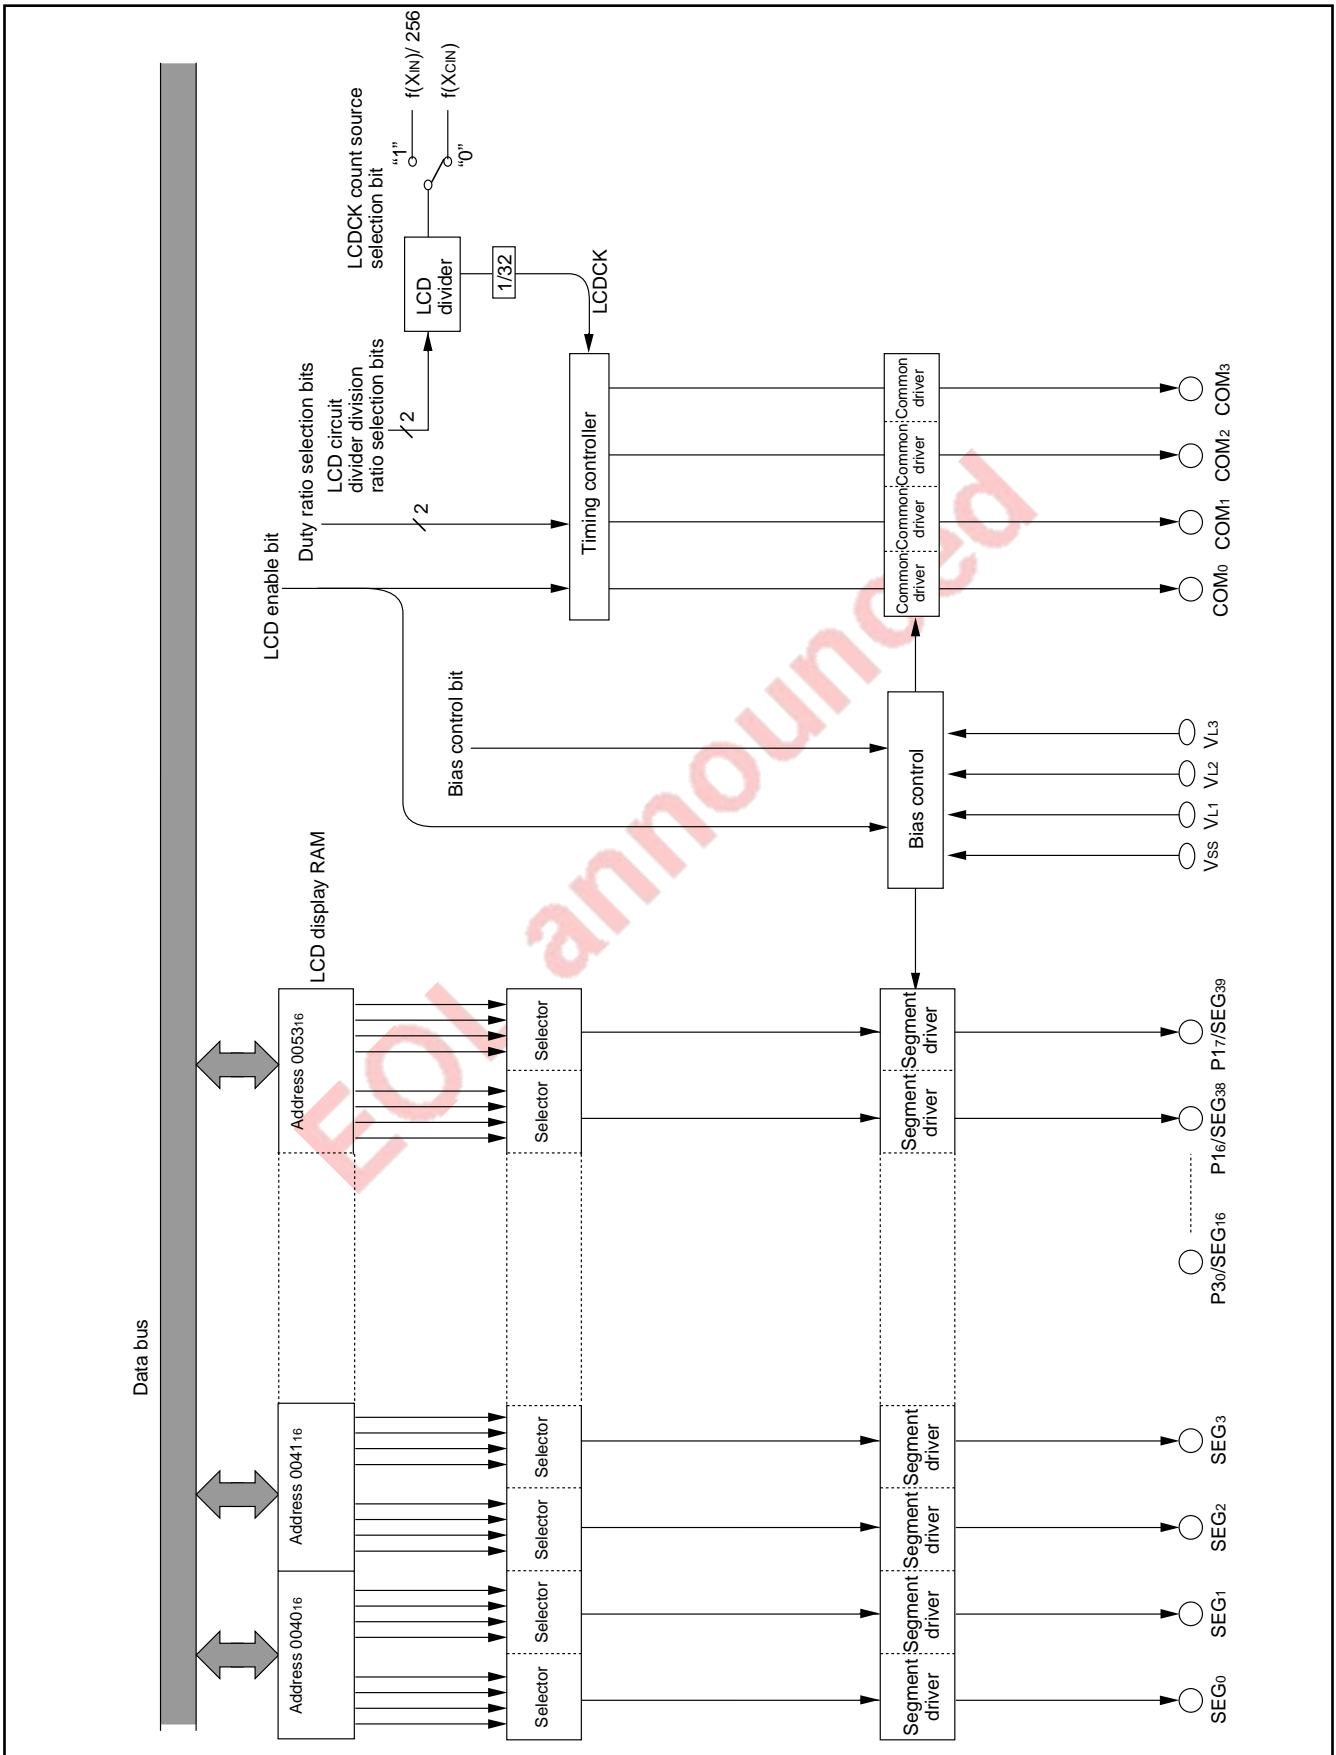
LCDCK count source selection bit

$f(X_{IN})/256$

$f(X_{CIN})$

"1"

"0"

LCD divider

1/32

LCDCK

Duty ratio selection bits

LCD circuit divider division ratio selection bits

2

2

LCD enable bit

Timing controller

Common driver

Common driver

Common driver

Common driver

$COM_3$

$COM_2$

$COM_1$

$COM_0$

Bias control bit

Bias control

$V_{L3}$

$V_{L2}$

$V_{L1}$

$V_{SS}$

Data bus

LCD display RAM

Address $0053_{16}$

Selector

Selector

Segment driver

Segment driver

$P1_7/SEG_{39}$

$P1_6/SEG_{38}$

$P3_0/SEG_{16}$

Address $0041_{16}$

Address $0040_{16}$

Selector

Selector

Selector

Selector

Segment driver

Segment driver

Segment driver

Segment driver

$SEG_3$

$SEG_2$

$SEG_1$

$SEG_0$

EOL announced